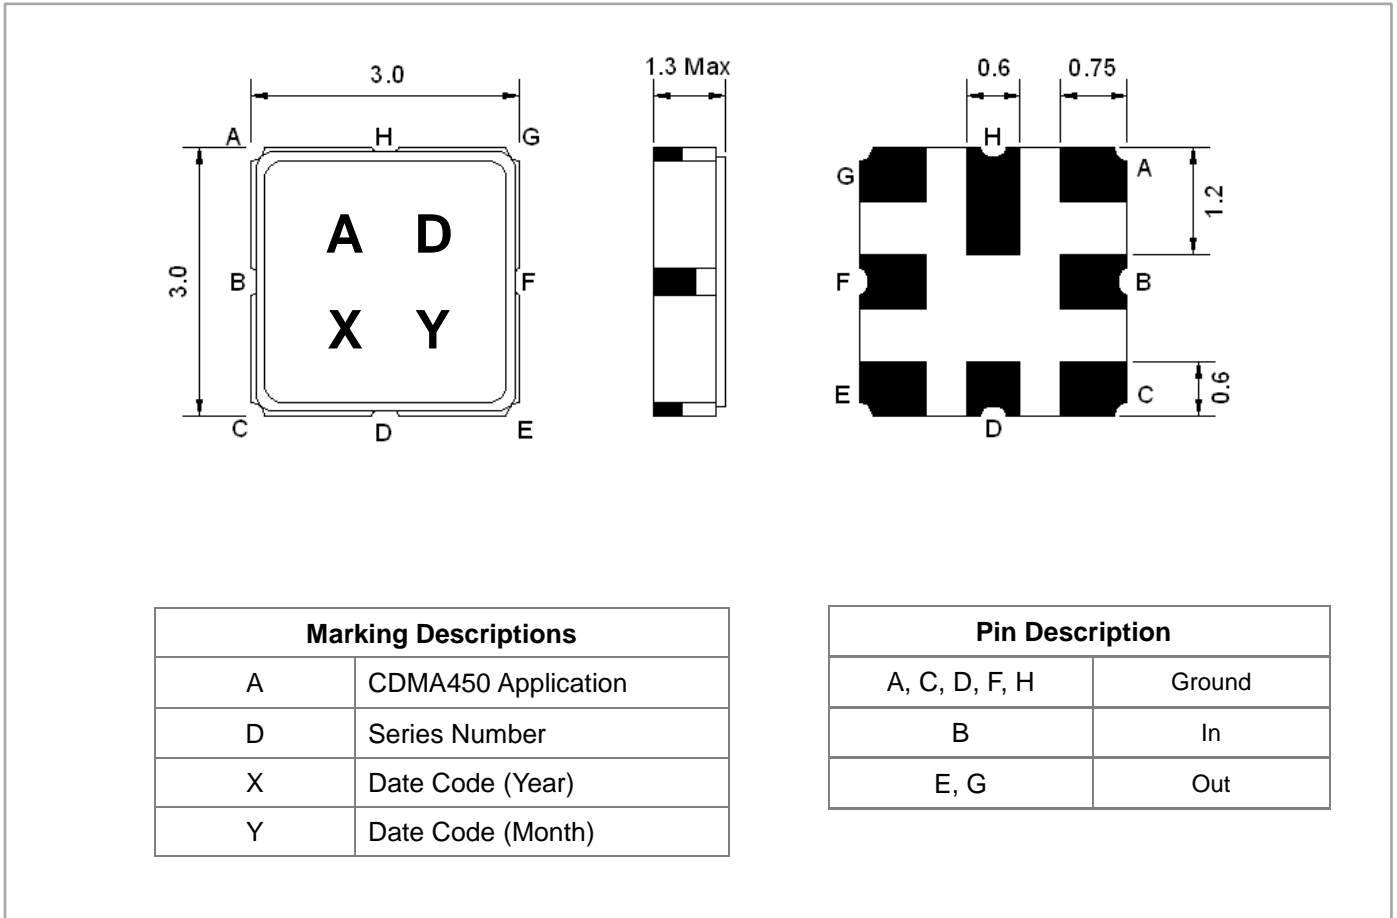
3.0
A H G
3.0
B F
C D E
A D
X Y

1.3 Max

0.6 0.75
H
G A
1.2
F B
E C
0.6
D

| Marking Descriptions | |
|---|---|
| A | CDMA450 Application |
| D | Series Number |
| X | Date Code (Year) |
| Y | Date Code (Month) |

| Pin Description | |
|---|---|
| A, C, D, F, H | Ground |
| B | In |
| E, G | Out |